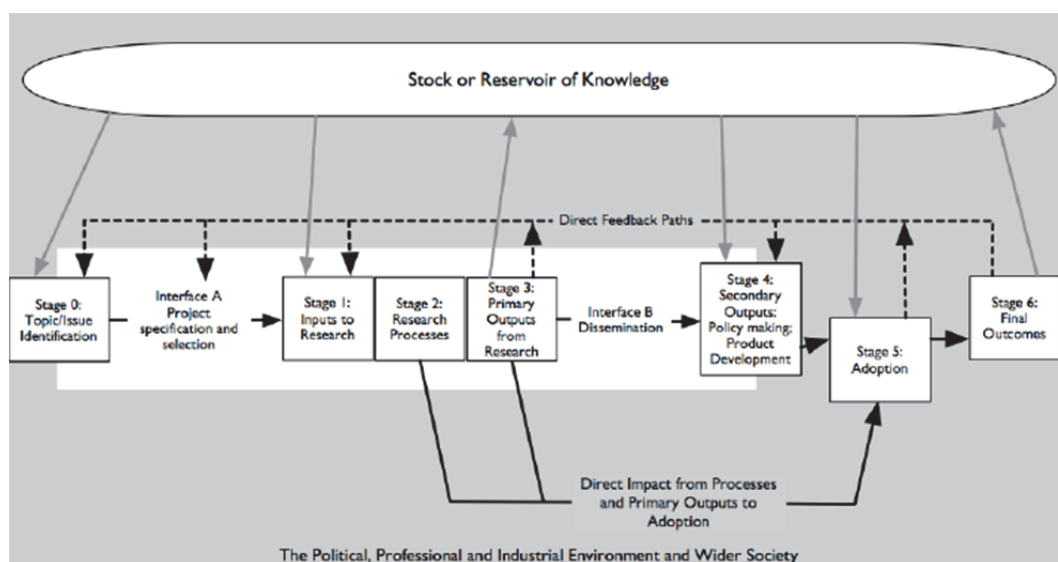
Stock or Reservoir of Knowledge

Direct Feedback Paths

Stage 0: Topic/Issue Identification

Interface A Project specification and selection

Stage 1: Inputs to Research

Stage 2: Research Processes

Stage 3: Primary Outputs from Research

Interface B Dissemination

Stage 4: Secondary Outputs: Policy making; Product Development

Stage 5: Adoption

Stage 6: Final Outcomes

Direct Impact from Processes and Primary Outputs to Adoption

The Political, Professional and Industrial Environment and Wider Society